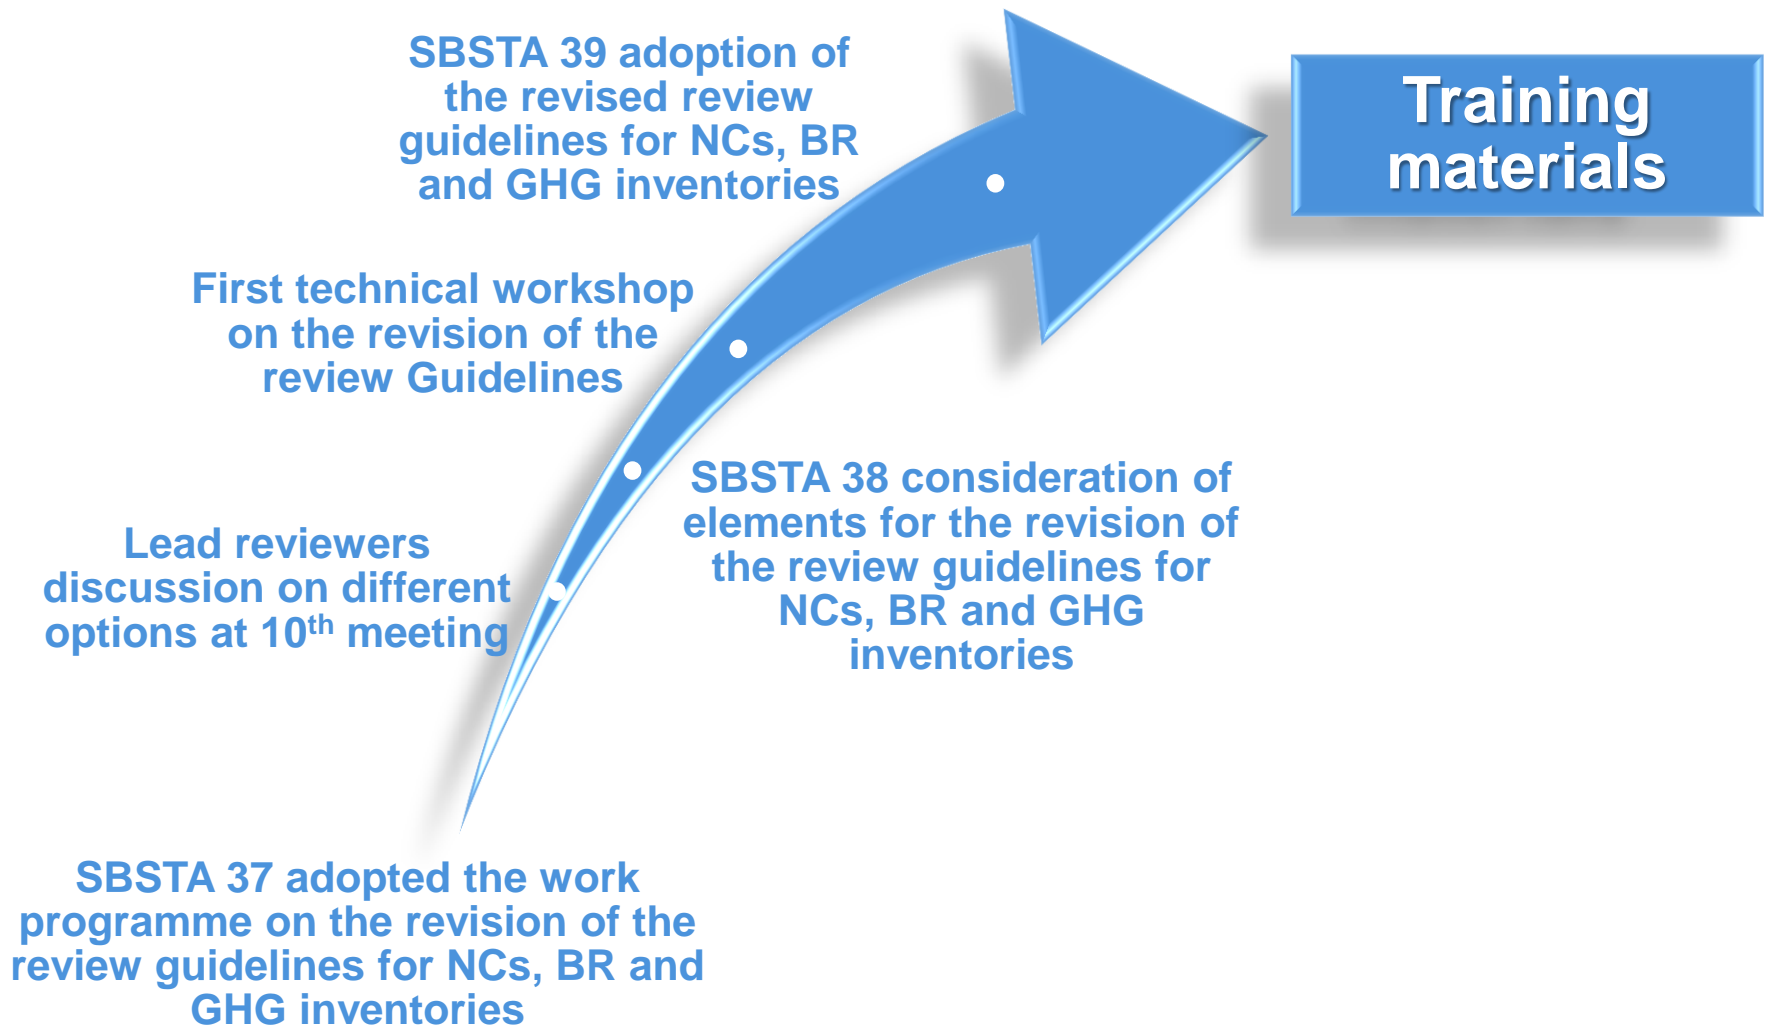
SBSTA 39 adoption of the revised review guidelines for NCs, BR and GHG inventories

Training materials

First technical workshop on the revision of the review Guidelines

SBSTA 38 consideration of elements for the revision of the review guidelines for NCs, BR and GHG inventories

Lead reviewers discussion on different options at 10$^{th}$ meeting

SBSTA 37 adopted the work programme on the revision of the review guidelines for NCs, BR and GHG inventories